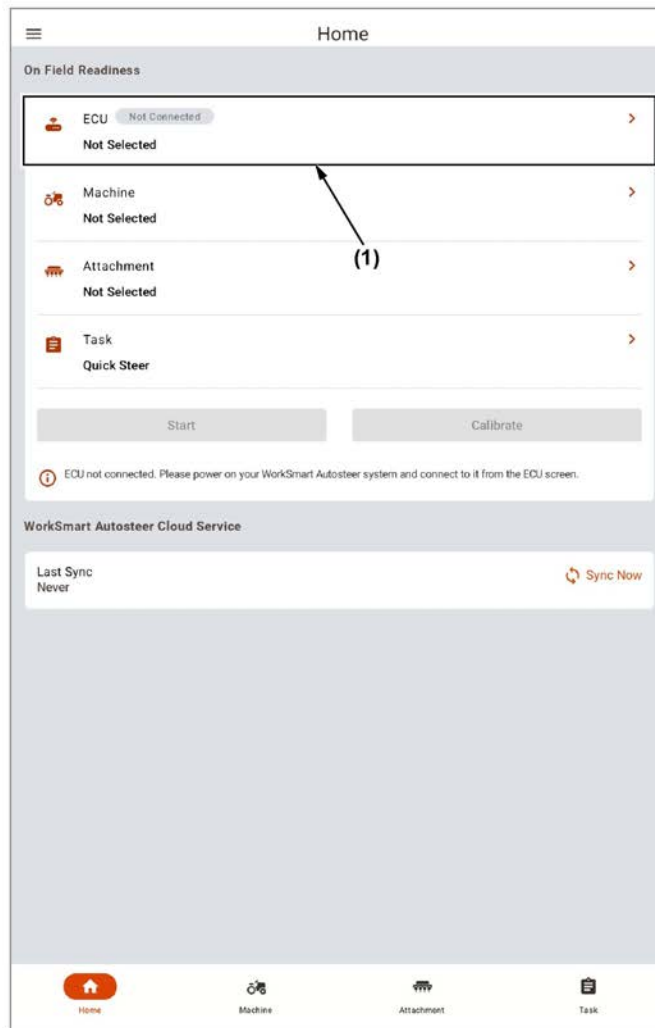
Home

On Field Readiness

ECU Not Connected
Not Selected

(1)

Machine
Not Selected

Attachment
Not Selected

Task
Quick Steer

Start

Calibrate

ECU not connected. Please power on your WorkSmart Autosteer system and connect to it from the ECU screen.

WorkSmart Autosteer Cloud Service

Last Sync
Never

Sync Now

Home

Machine

Attachment

Task